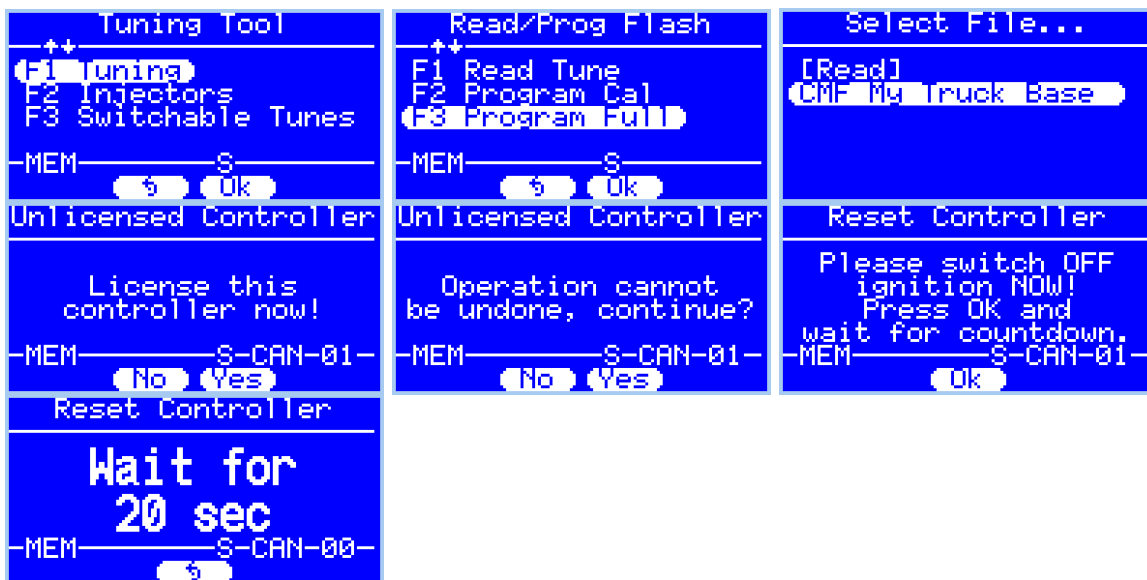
Tuning Tool
F1 Tuning
F2 Injectors
F3 Switchable Tunes
MEM S
Ok

Read/Prog Flash
F1 Read Tune
F2 Program Cal
F3 Program Full
MEM S
Ok

Select File...
[Read]
CMF My Truck Base

Unlicensed Controller
License this controller now!
MEM S-CAN-01
No Yes

Unlicensed Controller
Operation cannot be undone, continue?
MEM S-CAN-01
No Yes

Reset Controller
Please switch OFF ignition NOW! Press OK and wait for countdown.
MEM S-CAN-01
Ok

Reset Controller
Wait for 20 sec
MEM S-CAN-00